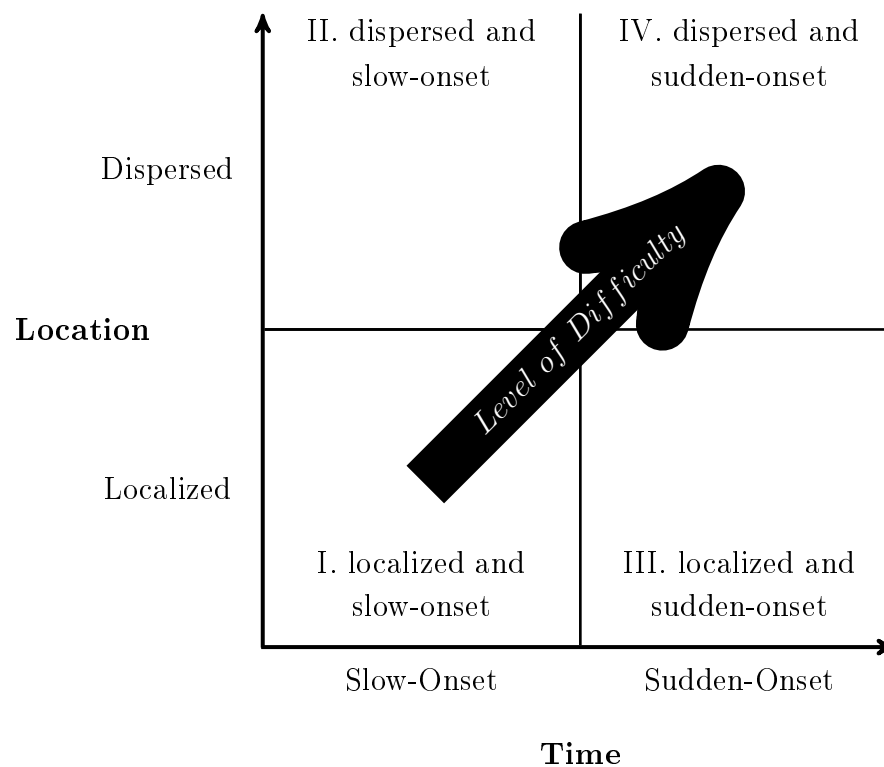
II. dispersed and slow-onset

IV. dispersed and sudden-onset

Dispersed

Location

Level of Difficulty

Localized

I. localized and slow-onset

III. localized and sudden-onset

Slow-Onset

Sudden-Onset

Time